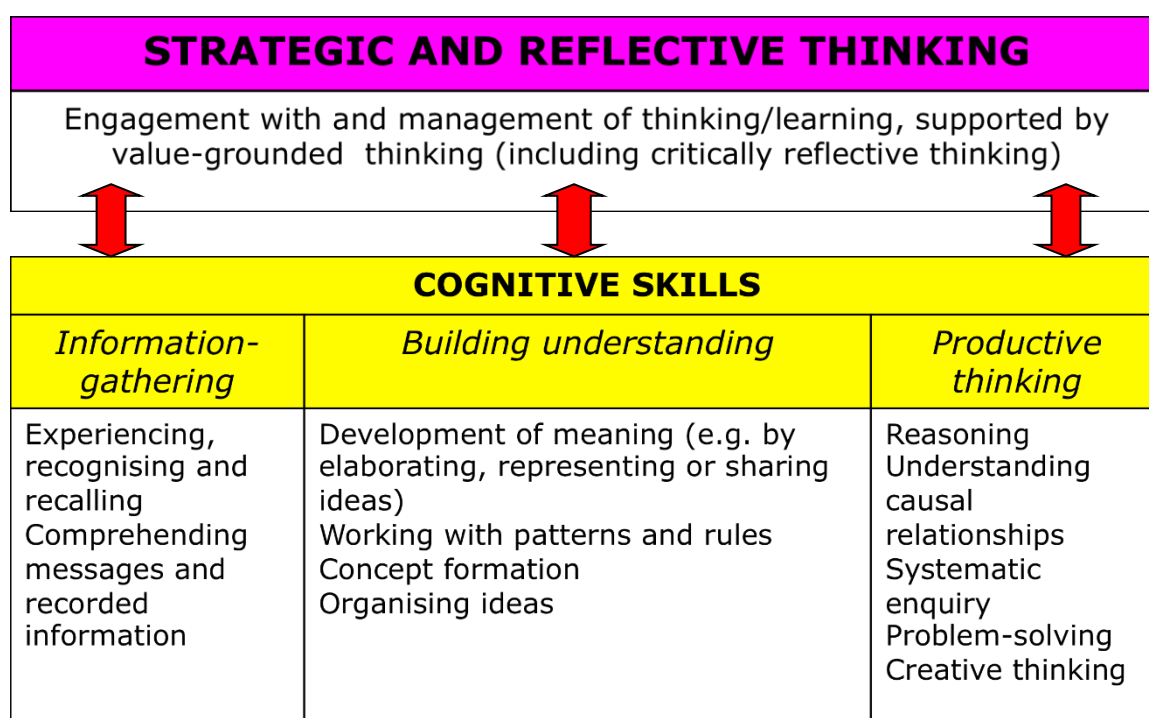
STRATEGIC AND REFLECTIVE THINKING

Engagement with and management of thinking/learning, supported by value-grounded thinking (including critically reflective thinking)

COGNITIVE SKILLS

| *Information-gathering* | *Building understanding* | *Productive thinking* |
|---|---|---|
| Experiencing, recognising and recalling<br>Comprehending messages and recorded information | Development of meaning (e.g. by elaborating, representing or sharing ideas)<br>Working with patterns and rules<br>Concept formation<br>Organising ideas | Reasoning<br>Understanding causal relationships<br>Systematic enquiry<br>Problem-solving<br>Creative thinking |